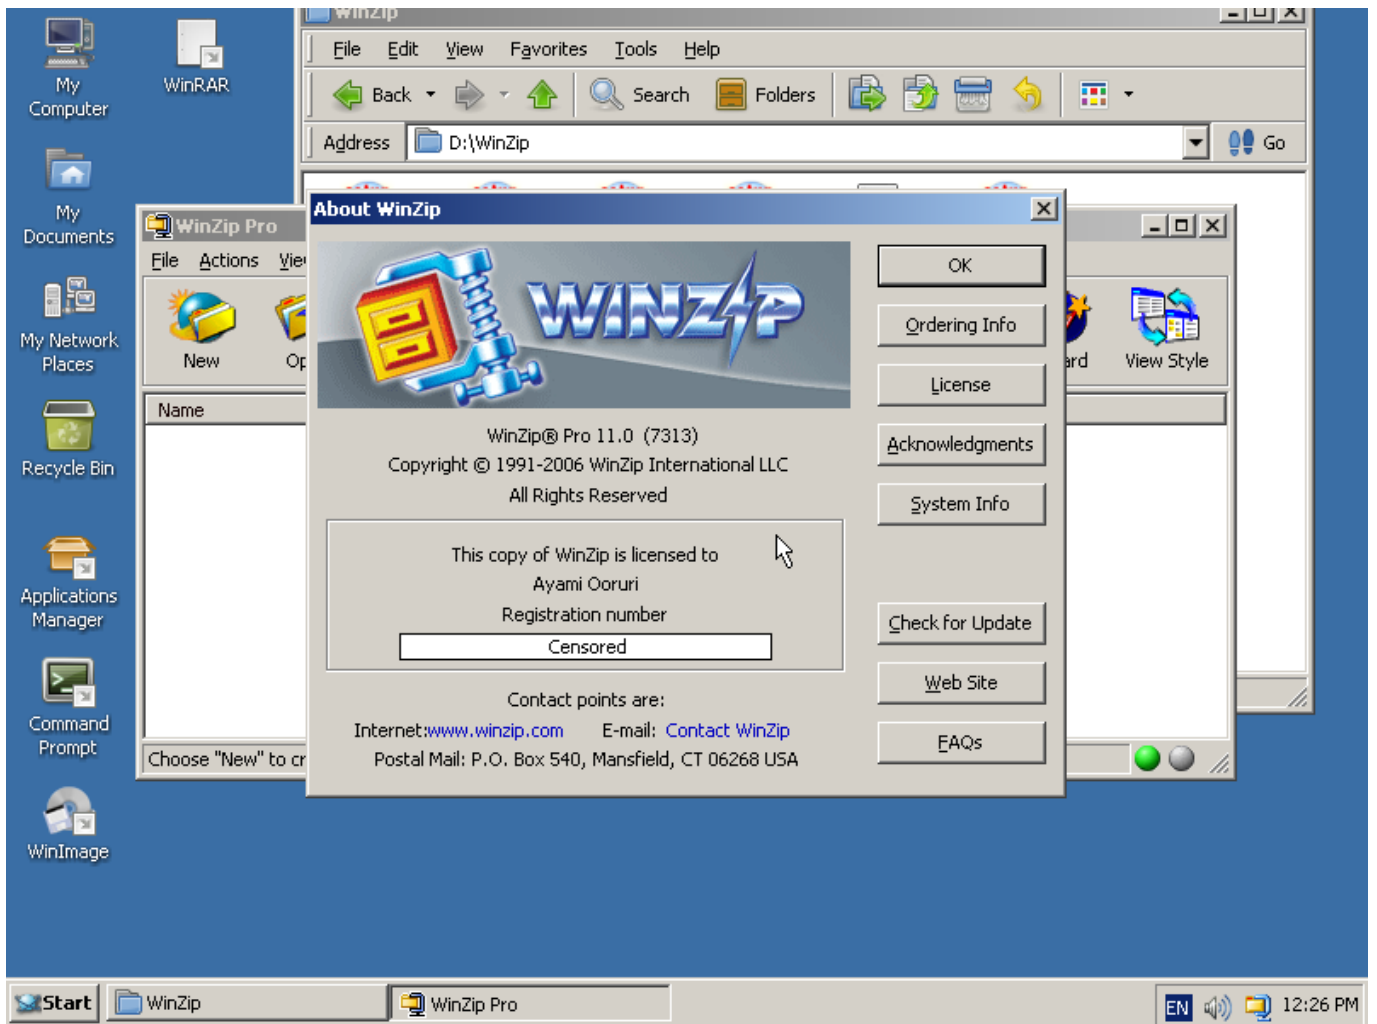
My Computer

WinRAR

My Documents

My Network Places

Recycle Bin

Applications Manager

Command Prompt

WinImage

WinZip

File Edit View Favorites Tools Help

Back Search Folders

Address D:\WinZip Go

WinZip Pro

File Actions Vie

New Op

Name

Choose "New" to cr

ard View Style

About WinZip

WINZIP

WinZip® Pro 11.0 (7313)
Copyright © 1991-2006 WinZip International LLC
All Rights Reserved

This copy of WinZip is licensed to
Ayami Ooruri
Registration number
Censored

Contact points are:
Internet:www.winzip.com E-mail: Contact WinZip
Postal Mail: P.O. Box 540, Mansfield, CT 06268 USA

OK

Ordering Info

License

Acknowledgments

System Info

Check for Update

Web Site

FAQs

Start WinZip WinZip Pro EN 12:26 PM